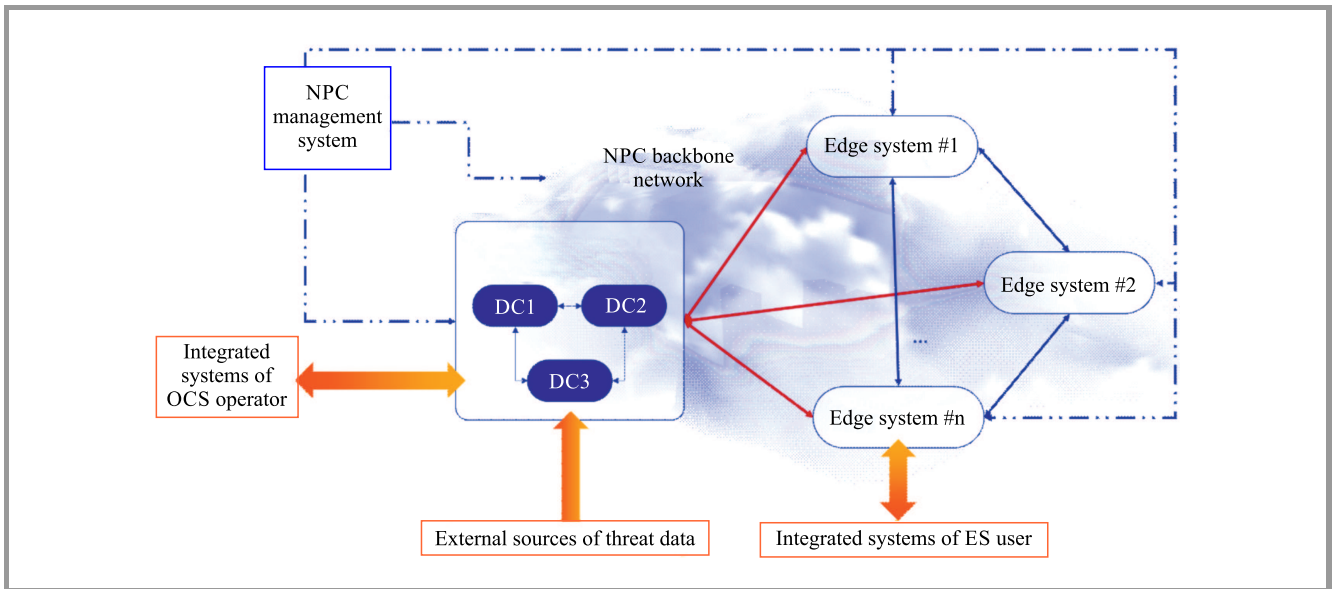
NPC management system

NPC backbone network

Edge system #1

Edge system #2

DC1

DC2

DC3

Integrated systems of OCS operator

...

Edge system #n

External sources of threat data

Integrated systems of ES user